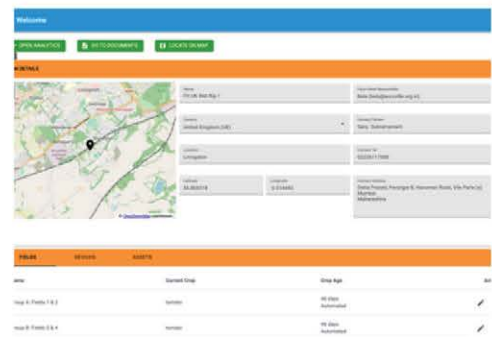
Welcome

OPEN ANALYTICS

GO TO DOCUMENTS

LOCATE ON MAP

DETAILS

© OpenStreetMap contributors

Name
FR UK Bak Rig 1

Client Name Responsible
Bala (bala@accuville.org.in)

Country
United Kingdom (UK)

Contact Person
Saru Subramaniam

Location
Livingston

Contact Nr
02226117000

Latitude
55.903118

Longitude
-3.514443

Contact Address
Delta Frozen, Passage B, Hanuman Road, Vile Parle (e) Mumbai Maharashtra

FIELDS

SENSORS

ASSETS

Name

Current Crop

Crop Age

Act

roup A: Fields 1 & 2

tomato

98 Days
Automated

roup B: Fields 3 & 4

tomato

98 Days
Automated